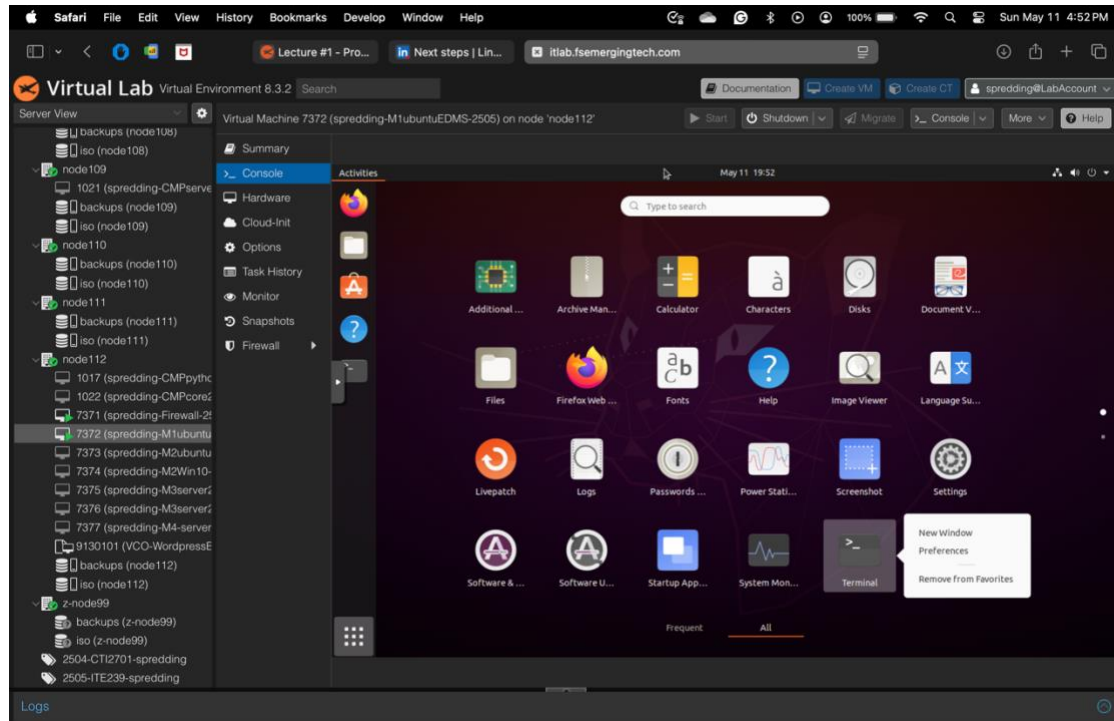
Safari File Edit View History Bookmarks Develop Window Help
100% Sun May 11 4:52 PM

Lecture #1 - Pro... | Next steps | Lin... | itlab.fsemergingtech.com

Virtual Lab Virtual Environment 8.3.2 Search
Documentation | Create VM | Create CT | spredding@LabAccount

Server View
backups (node108)
iso (node108)
node109
1021 (spredding-CMPserve
backups (node109)
iso (node109)
node110
backups (node110)
iso (node110)
node111
backups (node111)
iso (node111)
node112
1017 (spredding-CMPpytho
1022 (spredding-CMPcore2
7371 (spredding-Firewall-2
7372 (spredding-M1ubuntu
7373 (spredding-M2ubuntu
7374 (spredding-M2Win10-
7375 (spredding-M3server2
7376 (spredding-M3server2
7377 (spredding-M4-server
9130101 (VCO-WordpressE
backups (node112)
iso (node112)
z-node99
backups (z-node99)
iso (z-node99)
2504-CTI2701-spredding
2505-ITE239-spredding

Virtual Machine 7372 (spredding-M1ubuntuEDMS-2505) on node 'node112'
Start | Shutdown | Migrate | Console | More | Help

Summary
Console
Hardware
Cloud-Init
Options
Task History
Monitor
Snapshots
Firewall

Activities
May 11 19:52
Type to search

Additional ... | Archive Man... | Calculator | Characters | Disks | Document V...
Files | Firefox Web ... | Fonts | Help | Image Viewer | Language Su...
Livepatch | Logs | Passwords ... | Power Stati... | Screenshot | Settings
Software & ... | Software U... | Startup App... | System Mon... | Terminal

New Window
Preferences
Remove from Favorites

Frequent | All

Logs